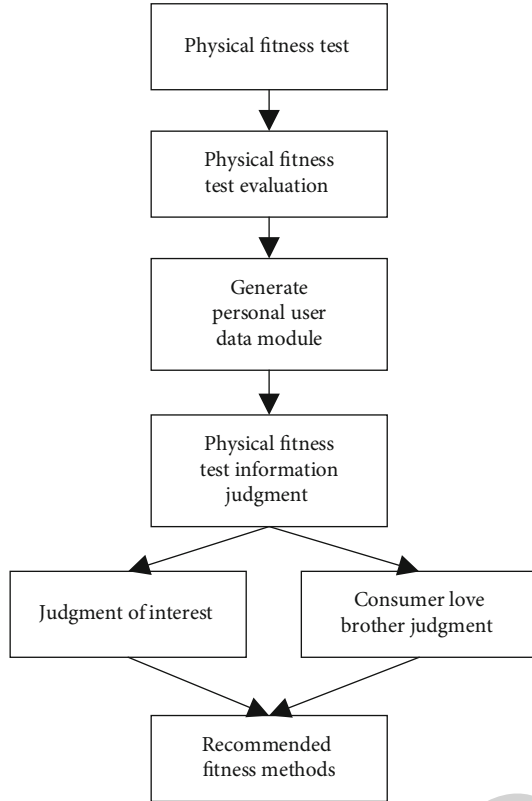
Physical fitness test

Physical fitness test evaluation

Generate personal user data module

Physical fitness test information judgment

Judgment of interest

Consumer love brother judgment

Recommended fitness methods